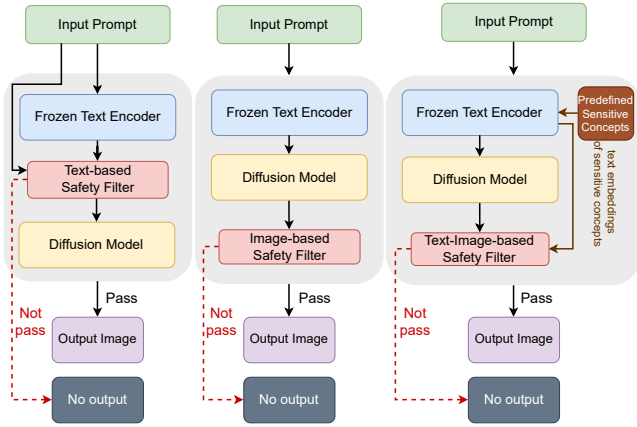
Input Prompt

Frozen Text Encoder

Text-based Safety Filter

Diffusion Model

Pass

Not pass

Output Image

No output

Input Prompt

Frozen Text Encoder

Diffusion Model

Image-based Safety Filter

Pass

Not pass

Output Image

No output

Input Prompt

Frozen Text Encoder

Predefined Sensitive Concepts

text embeddings of sensitive concepts

Diffusion Model

Text-Image-based Safety Filter

Pass

Not pass

Output Image

No output